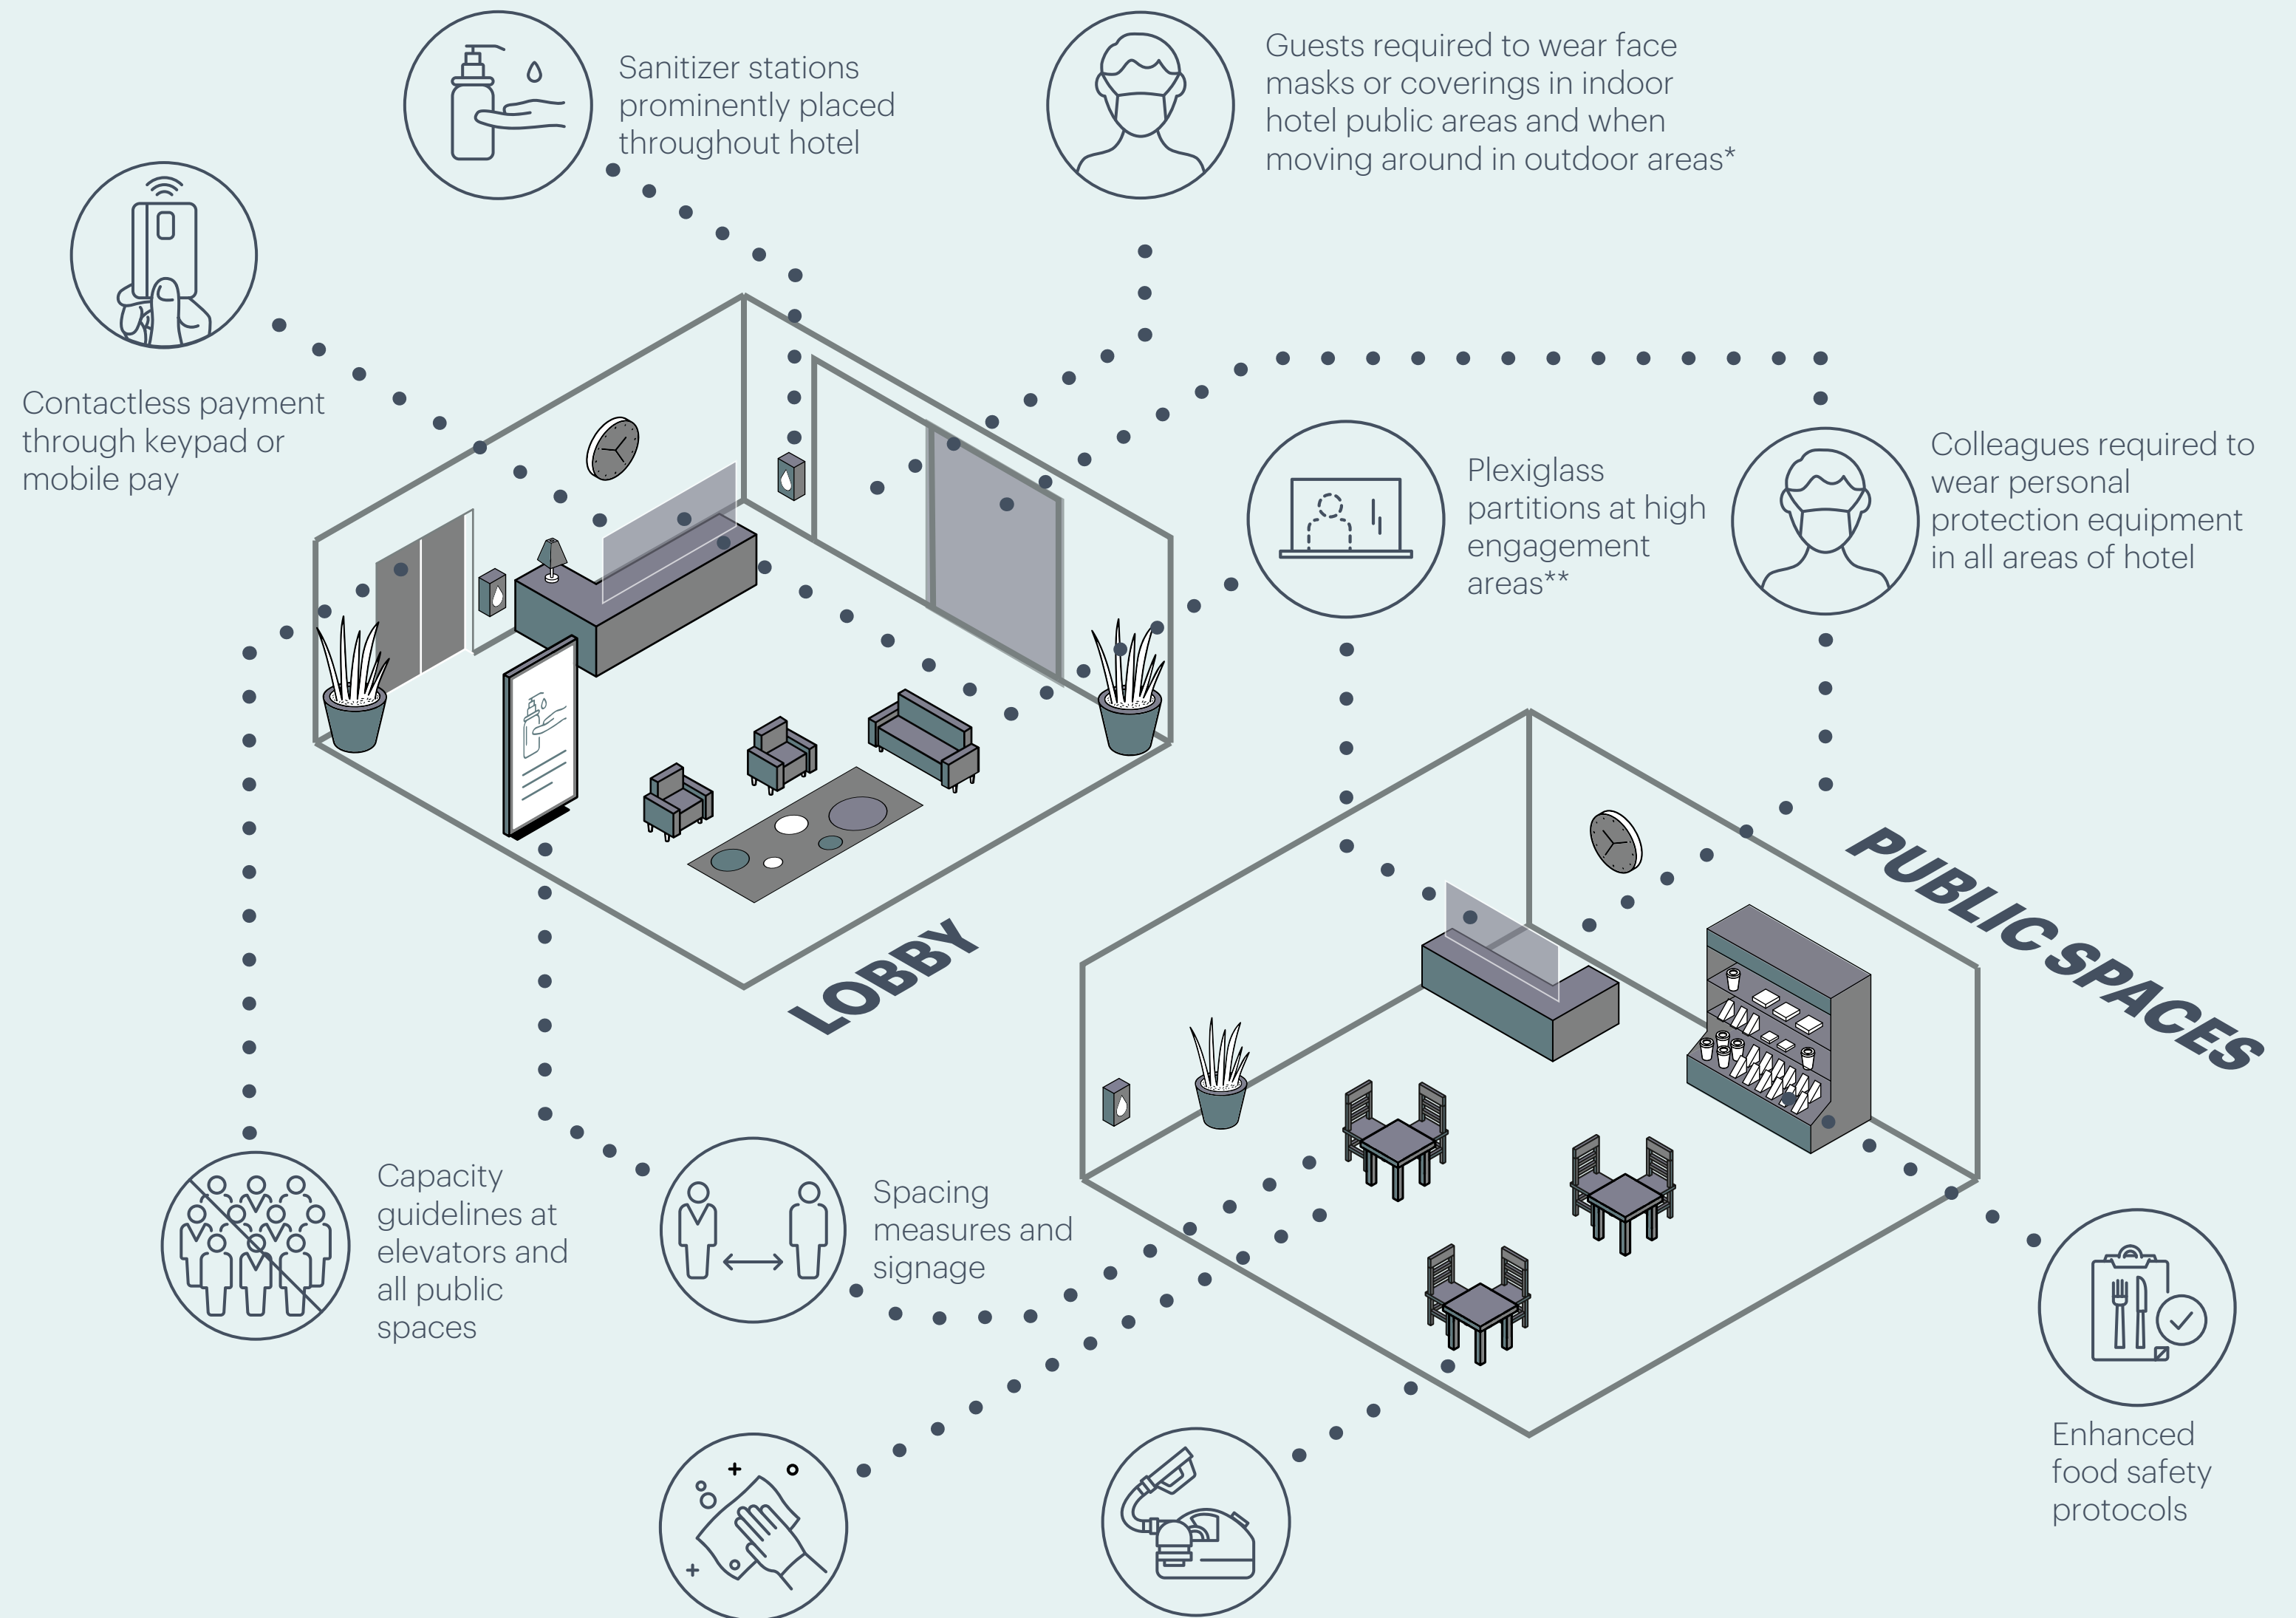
Sanitizer stations prominently placed throughout hotel

Guests required to wear face masks or coverings in indoor hotel public areas and when moving around in outdoor areas*

Contactless payment through keypad or mobile pay

Plexiglass partitions at high engagement areas**

Colleagues required to wear personal protection equipment in all areas of hotel

LOBBY

PUBLIC SPACES

Capacity guidelines at elevators and all public spaces

Spacing measures and signage

Enhanced food safety protocols